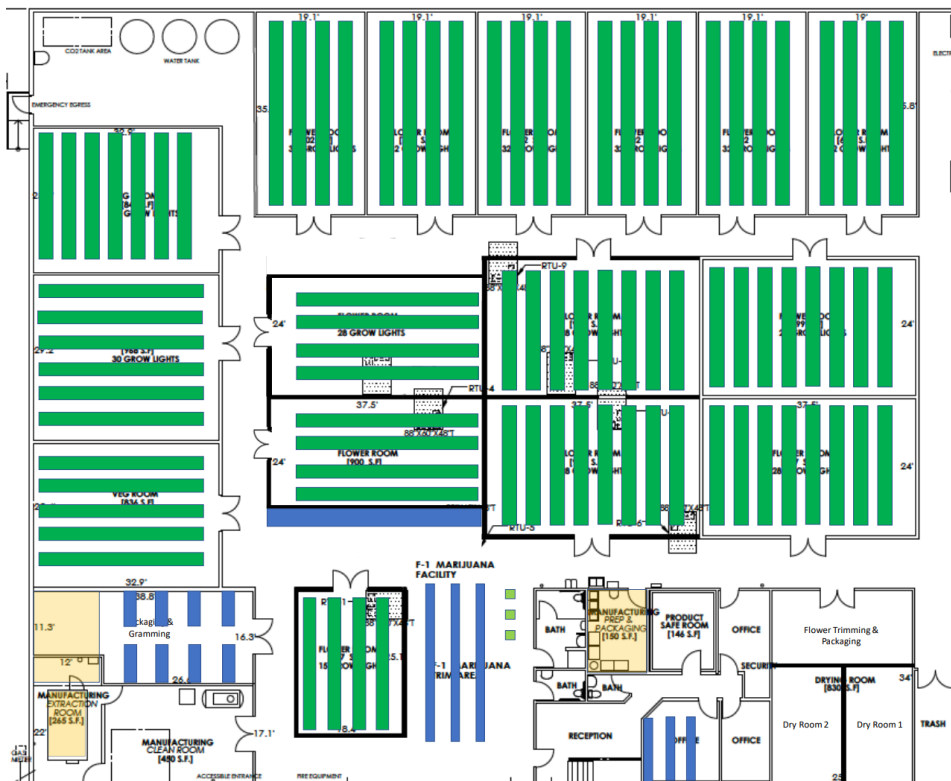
19.1'
19.1'
19.1'
19.1'
19.1'
19'
ELECTI
CO2 TANK AREA
WATER TANK
EMERGENCY EGRESS
35.
FLOWER ROOM
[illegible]
32 GROW LIGHTS
FLOWER ROOM
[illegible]
32 GROW LIGHTS
FLOWER ROOM
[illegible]
32 GROW LIGHTS
FLOWER ROOM
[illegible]
32 GROW LIGHTS
FLOWER ROOM
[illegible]
32 GROW LIGHTS
FLOWER ROOM
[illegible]
32 GROW LIGHTS
5.8'
32.9'
VEG ROOM
[84 S.F]
GROW LIGHTS
RTU-9
FLOWER ROOM
28 GROW LIGHTS
24'
FLOWER ROOM
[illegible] S.F
28 GROW LIGHTS
FLOWER ROOM
[99 S.F]
28 GROW LIGHTS
24'
29.2'
[968 S.F]
30 GROW LIGHTS
RTU-4
37.5'
37.5'
37.5'
FLOWER ROOM
[900 S.F]
24'
FLOWER ROOM
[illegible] S.F
28 GROW LIGHTS
FLOWER ROOM
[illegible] S.F
28 GROW LIGHTS
24'
VEG ROOM
[836 S.F]
RTU-5
RTU-6
F-1 MARIJUANA FACILITY
32.9'
38.8'
11.3'
Packaging & Gramming
16.3'
RTU-1
FLOWER ROOM
15 GROW LIGHTS
25.1'
F-1 MARIJUANA TRIM AREA
BATH
MANUFACTURING PREP & PACKAGING [150 S.F.]
PRODUCT SAFE ROOM [146 S.F]
OFFICE
Flower Trimming & Packaging
12'
26.4'
SECURITY
BATH
BATH
DRYING ROOM [830 S.F]
34'
MANUFACTURING EXTRACTION ROOM [265 S.F.]
22'
17.1'
8.4'
RECEPTION
OFFICE
OFFICE
Dry Room 2
Dry Room 1
TRASH
MANUFACTURING CLEAN ROOM [480 S.F.]
ACCESSIBLE ENTRANCE
FIRE EQUIPMENT